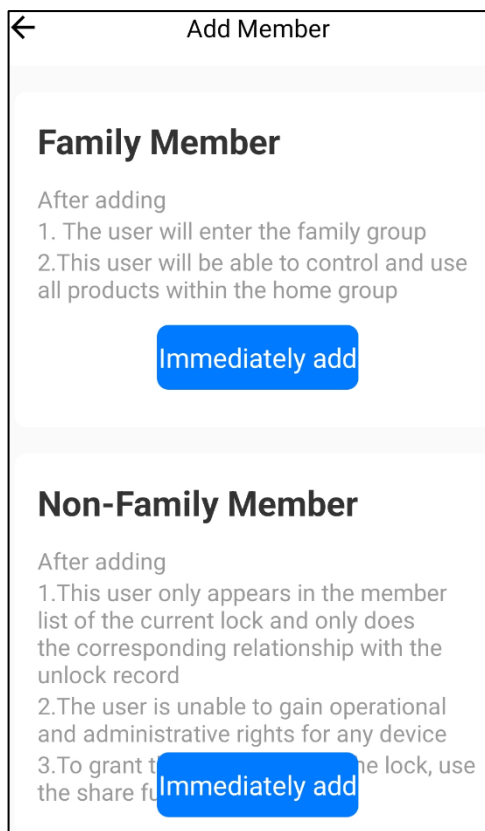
Add Member

Family Member

After adding
1. The user will enter the family group
2.This user will be able to control and use all products within the home group

Immediately add

Non-Family Member

After adding
1.This user only appears in the member list of the current lock and only does the corresponding relationship with the unlock record
2.The user is unable to gain operational and administrative rights for any device
3.To grant t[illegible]e lock, use the share fu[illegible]

Immediately add